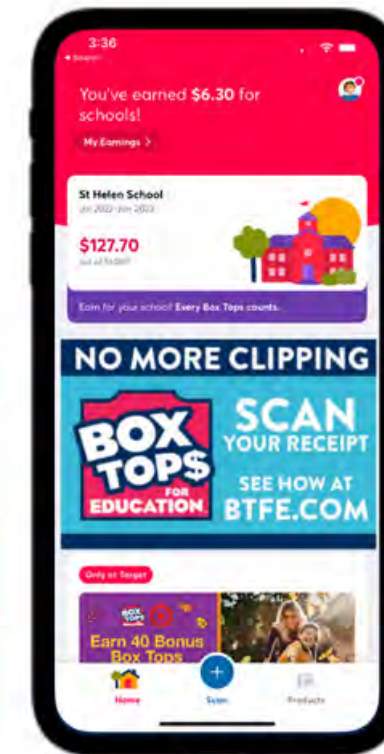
3:36
◂ Search

You've earned $6.30 for schools!

My Earnings >

St Helen School
Jun 2022-Jun 2023

$127.70
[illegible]

Earn for your school! Every Box Tops counts.

NO MORE CLIPPING

BOX TOPS FOR EDUCATION

SCAN YOUR RECEIPT

SEE HOW AT BTFE.COM

Only at Target

BOX TOPS

Earn 40 Bonus Box Tops

Home

Scan

Products